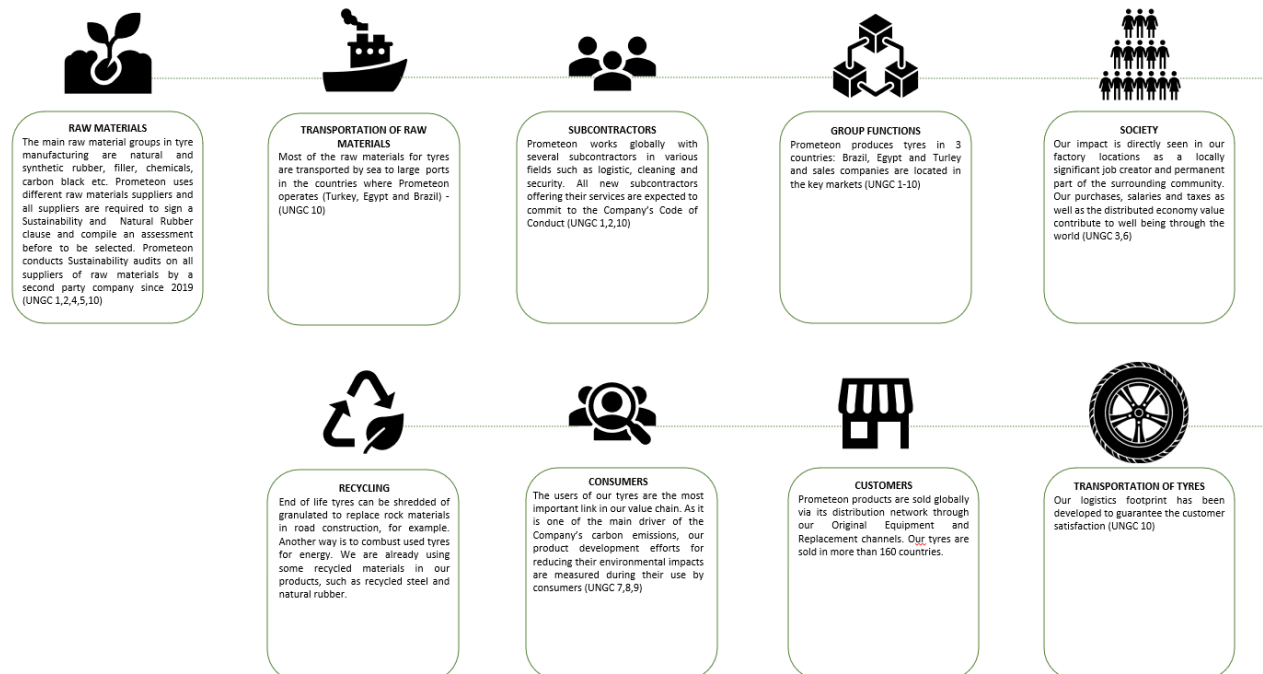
RAW MATERIALS
The main raw material groups in tyre manufacturing are natural and synthetic rubber, filler, chemicals, carbon black etc. Prometeon uses different raw materials suppliers and all suppliers are required to sign a Sustainability and Natural Rubber clause and compile an assessment before to be selected. Prometeon conducts Sustainability audits on all suppliers of raw materials by a second party company since 2019 (UNGC 1,2,4,5,10)

TRANSPORTATION OF RAW MATERIALS
Most of the raw materials for tyres are transported by sea to large ports in the countries where Prometeon operates (Turkey, Egypt and Brazil) - (UNGC 10)

SUBCONTRACTORS
Prometeon works globally with several subcontractors in various fields such as logistic, cleaning and security. All new subcontractors offering their services are expected to commit to the Company's Code of Conduct (UNGC 1,2,10)

GROUP FUNCTIONS
Prometeon produces tyres in 3 countries: Brazil, Egypt and Turley and sales companies are located in the key markets (UNGC 1-10)

SOCIETY
Our impact is directly seen in our factory locations as a locally significant job creator and permanent part of the surrounding community. Our purchases, salaries and taxes as well as the distributed economy value contribute to well being through the world (UNGC 3,6)

RECYCLING
End of life tyres can be shredded of granulated to replace rock materials in road construction, for example. Another way is to combust used tyres for energy. We are already using some recycled materials in our products, such as recycled steel and natural rubber.

CONSUMERS
The users of our tyres are the most important link in our value chain. As it is one of the main driver of the Company's carbon emissions, our product development efforts for reducing their environmental impacts are measured during their use by consumers (UNGC 7,8,9)

CUSTOMERS
Prometeon products are sold globally via its distribution network through our Original Equipment and Replacement channels. Our tyres are sold in more than 160 countries.

TRANSPORTATION OF TYRES
Our logistics footprint has been developed to guarantee the customer satisfaction (UNGC 10)